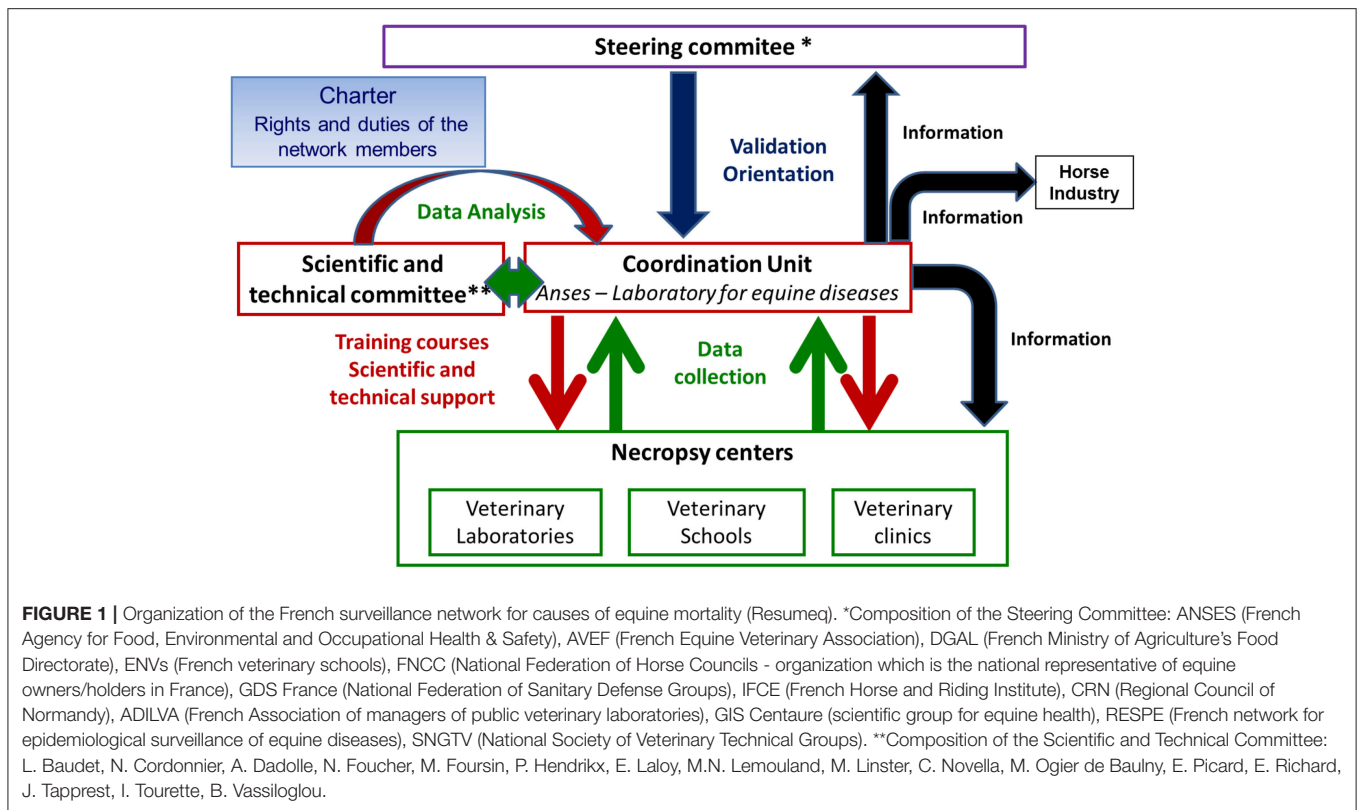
Steering commitee *

Charter
Rights and duties of the network members

Validation
Orientation

Information

Horse Industry

Information

Data Analysis

Scientific and technical committee**

Coordination Unit
Anses – Laboratory for equine diseases

Information

Training courses
Scientific and technical support

Data collection

Necropsy centers

Veterinary Laboratories

Veterinary Schools

Veterinary clinics

**FIGURE 1 |** Organization of the French surveillance network for causes of equine mortality (Resumeq). *Composition of the Steering Committee: ANSES (French Agency for Food, Environmental and Occupational Health & Safety), AVEF (French Equine Veterinary Association), DGAL (French Ministry of Agriculture's Food Directorate), ENVs (French veterinary schools), FNCC (National Federation of Horse Councils - organization which is the national representative of equine owners/holders in France), GDS France (National Federation of Sanitary Defense Groups), IFCE (French Horse and Riding Institute), CRN (Regional Council of Normandy), ADILVA (French Association of managers of public veterinary laboratories), GIS Centaure (scientific group for equine health), RESPE (French network for epidemiological surveillance of equine diseases), SNGTV (National Society of Veterinary Technical Groups). **Composition of the Scientific and Technical Committee: L. Baudet, N. Cordonnier, A. Dadolle, N. Foucher, M. Foursin, P. Hendrikx, E. Laloy, M.N. Lemouland, M. Linster, C. Novella, M. Ogier de Baulny, E. Picard, E. Richard, J. Tapprest, I. Tourette, B. Vassiloglou.